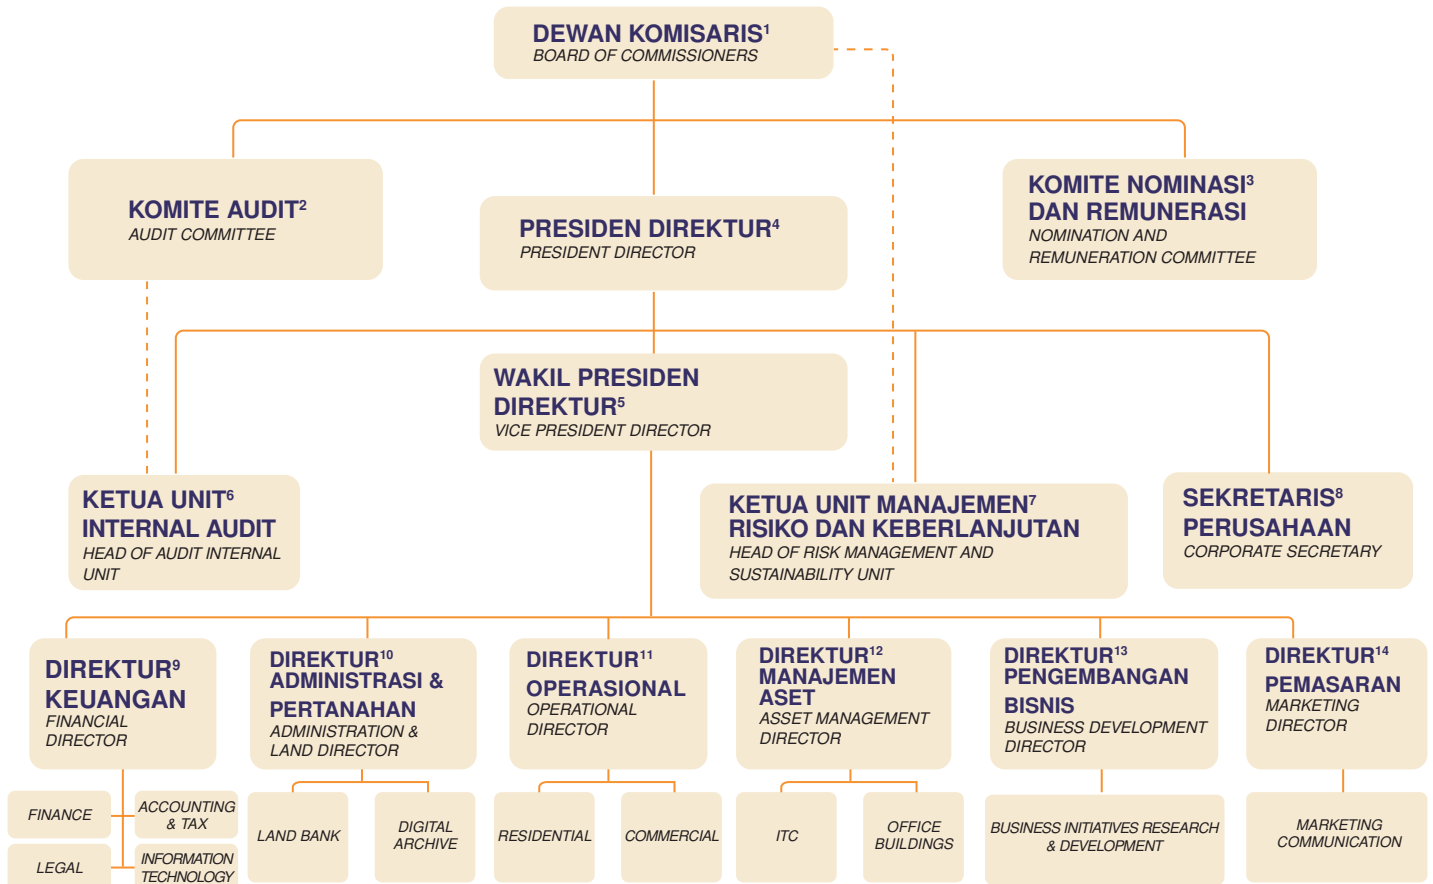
DEWAN KOMISARIS$^1$
BOARD OF COMMISSIONERS

KOMITE AUDIT$^2$
AUDIT COMMITTEE

PRESIDEN DIREKTUR$^4$
PRESIDENT DIRECTOR

KOMITE NOMINASI$^3$ DAN REMUNERASI
NOMINATION AND REMUNERATION COMMITTEE

WAKIL PRESIDEN DIREKTUR$^5$
VICE PRESIDENT DIRECTOR

KETUA UNIT$^6$ INTERNAL AUDIT
HEAD OF AUDIT INTERNAL UNIT

KETUA UNIT MANAJEMEN$^7$ RISIKO DAN KEBERLANJUTAN
HEAD OF RISK MANAGEMENT AND SUSTAINABILITY UNIT

SEKRETARIS$^8$ PERUSAHAAN
CORPORATE SECRETARY

DIREKTUR$^9$ KEUANGAN
FINANCIAL DIRECTOR

DIREKTUR$^{10}$ ADMINISTRASI & PERTANAHAN
ADMINISTRATION & LAND DIRECTOR

DIREKTUR$^{11}$ OPERASIONAL
OPERATIONAL DIRECTOR

DIREKTUR$^{12}$ MANAJEMEN ASET
ASSET MANAGEMENT DIRECTOR

DIREKTUR$^{13}$ PENGEMBANGAN BISNIS
BUSINESS DEVELOPMENT DIRECTOR

DIREKTUR$^{14}$ PEMASARAN
MARKETING DIRECTOR

FINANCE

ACCOUNTING & TAX

LEGAL

INFORMATION TECHNOLOGY

LAND BANK

DIGITAL ARCHIVE

RESIDENTIAL

COMMERCIAL

ITC

OFFICE BUILDINGS

BUSINESS INITIATIVES RESEARCH & DEVELOPMENT

MARKETING COMMUNICATION